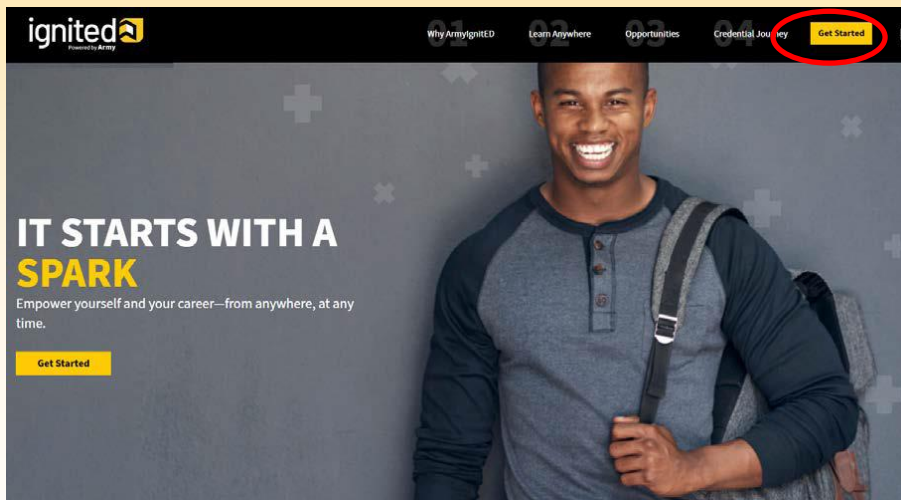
ignited
Powered by Army

01 Why ArmyIgnitED
02 Learn Anywhere
03 Opportunities
04 Credential Journey
Get Started

IT STARTS WITH A SPARK

Empower yourself and your career—from anywhere, at any time.

Get Started